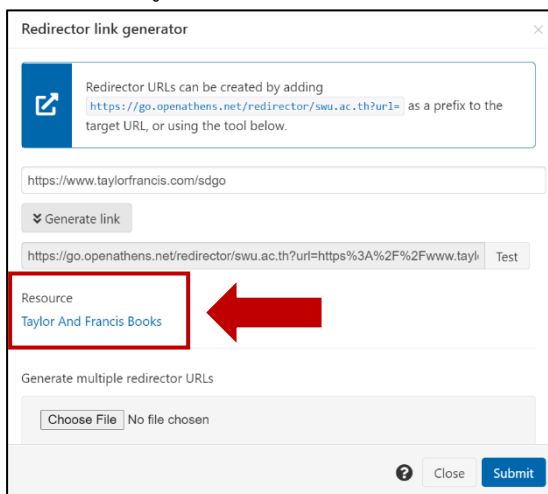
Redirector link generator

×

Redirector URLs can be created by adding https://go.openathens.net/redirector/swu.ac.th?url= as a prefix to the target URL, or using the tool below.

https://www.taylorfrancis.com/sdgo

Generate link

https://go.openathens.net/redirector/swu.ac.th?url=https%3A%2F%2Fwww.tayl

Test

Resource

Taylor And Francis Books

Generate multiple redirector URLs

Choose File No file chosen

Close

Submit